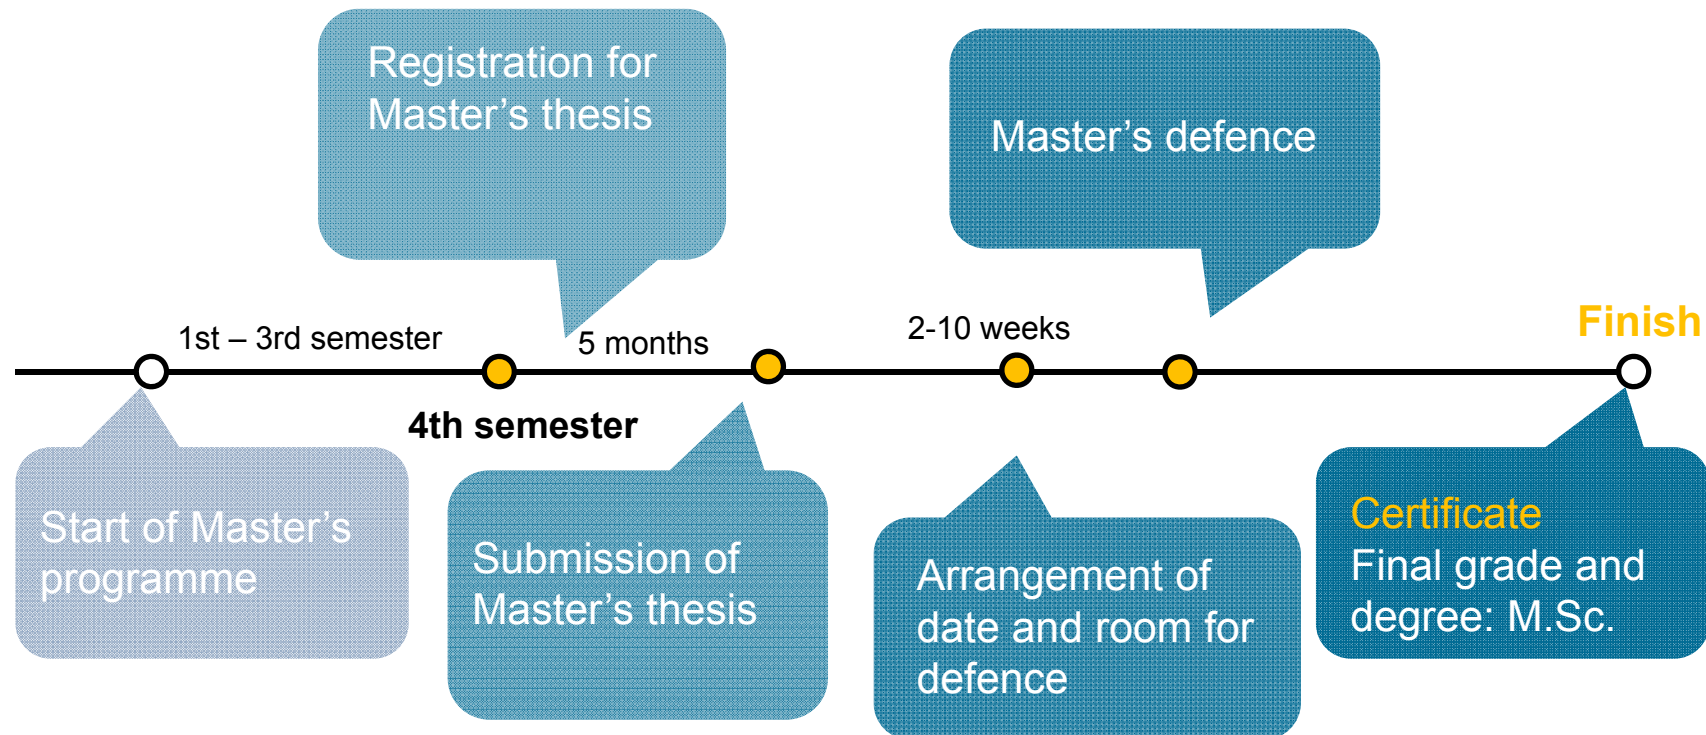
Registration for Master’s thesis

Master’s defence

1st – 3rd semester

5 months

2-10 weeks

Finish

4th semester

Start of Master’s programme

Submission of Master’s thesis

Arrangement of date and room for defence

Certificate
Final grade and degree: M.Sc.